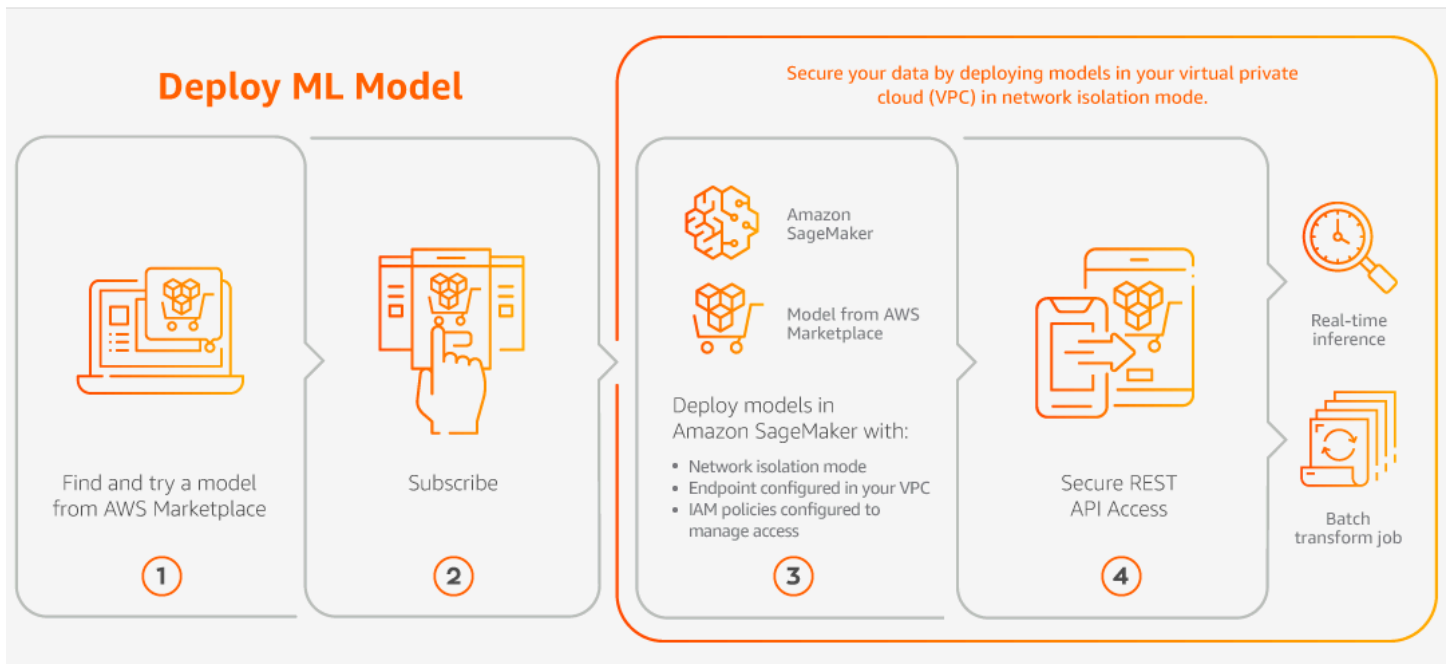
Deploy ML Model

Find and try a model from AWS Marketplace

1

Subscribe

2

Secure your data by deploying models in your virtual private cloud (VPC) in network isolation mode.

Amazon SageMaker

Model from AWS Marketplace

Deploy models in Amazon SageMaker with:

- Network isolation mode
- Endpoint configured in your VPC
- IAM policies configured to manage access

3

Secure REST API Access

4

Real-time inference

Batch transform job